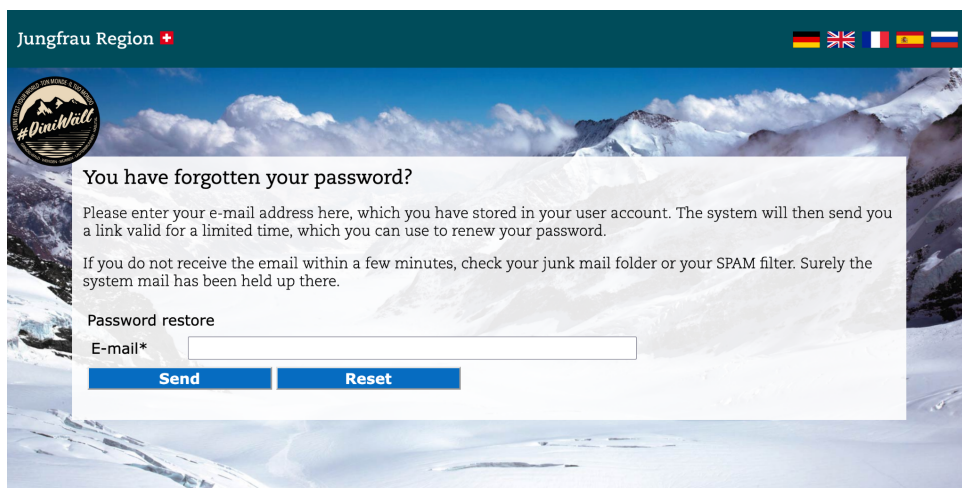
Jungfrau Region

#DiniWält

You have forgotten your password?

Please enter your e-mail address here, which you have stored in your user account. The system will then send you a link valid for a limited time, which you can use to renew your password.

If you do not receive the email within a few minutes, check your junk mail folder or your SPAM filter. Surely the system mail has been held up there.

Password restore

E-mail*

Send

Reset